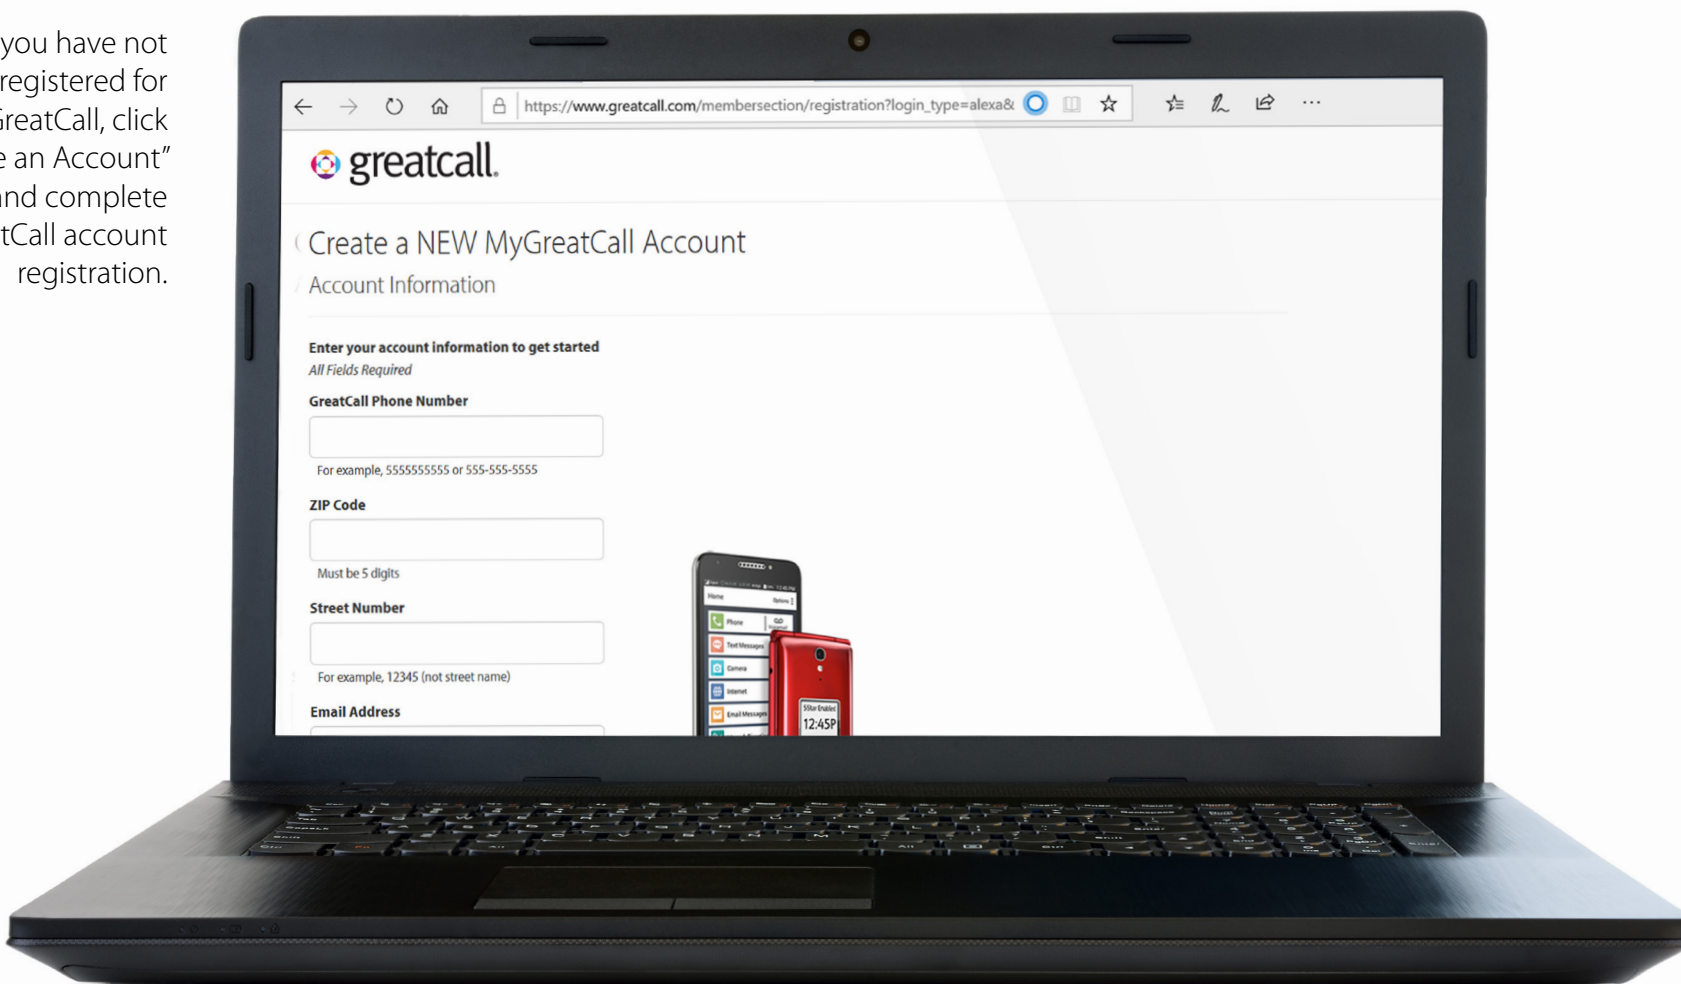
you have not registered for GreatCall, click e an Account" nd complete tCall account registration.

https://www.greatcall.com/membersection/registration?login_type=alexa&

greatcall.

Create a NEW MyGreatCall Account

Account Information

Enter your account information to get started

All Fields Required

GreatCall Phone Number

For example, 5555555555 or 555-555-5555

ZIP Code

Must be 5 digits

Street Number

For example, 12345 (not street name)

Email Address

Home

Phone

Text Messages

Camera

Internet

Email Messages

12:45P